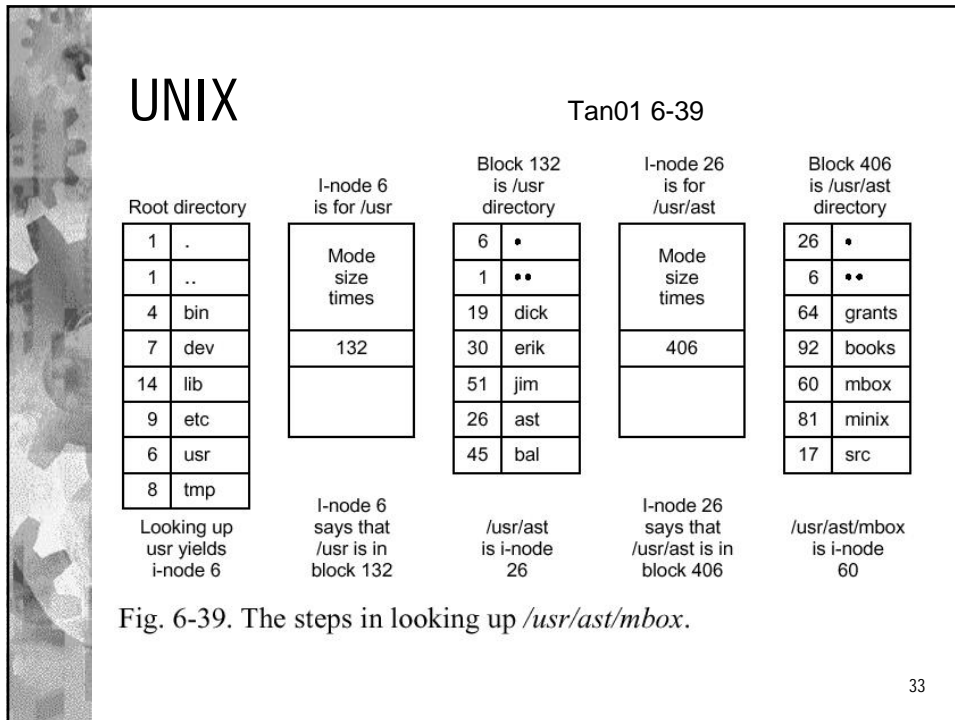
UNIX

Tan01 6-39

Root directory

| | |
|---|---|
| 1 | . |
| 1 | .. |
| 4 | bin |
| 7 | dev |
| 14 | lib |
| 9 | etc |
| 6 | usr |
| 8 | tmp |

Looking up usr yields i-node 6

I-node 6 is for /usr

| |
|---|
| Mode size times |
| 132 |
| |

I-node 6 says that /usr is in block 132

Block 132 is /usr directory

| | |
|---|---|
| 6 | • |
| 1 | •• |
| 19 | dick |
| 30 | erik |
| 51 | jim |
| 26 | ast |
| 45 | bal |

/usr/ast is i-node 26

I-node 26 is for /usr/ast

| |
|---|
| Mode size times |
| 406 |
| |

I-node 26 says that /usr/ast is in block 406

Block 406 is /usr/ast directory

| | |
|---|---|
| 26 | • |
| 6 | •• |
| 64 | grants |
| 92 | books |
| 60 | mbox |
| 81 | minix |
| 17 | src |

/usr/ast/mbox is i-node 60

Fig. 6-39. The steps in looking up /usr/ast/mbox.

33